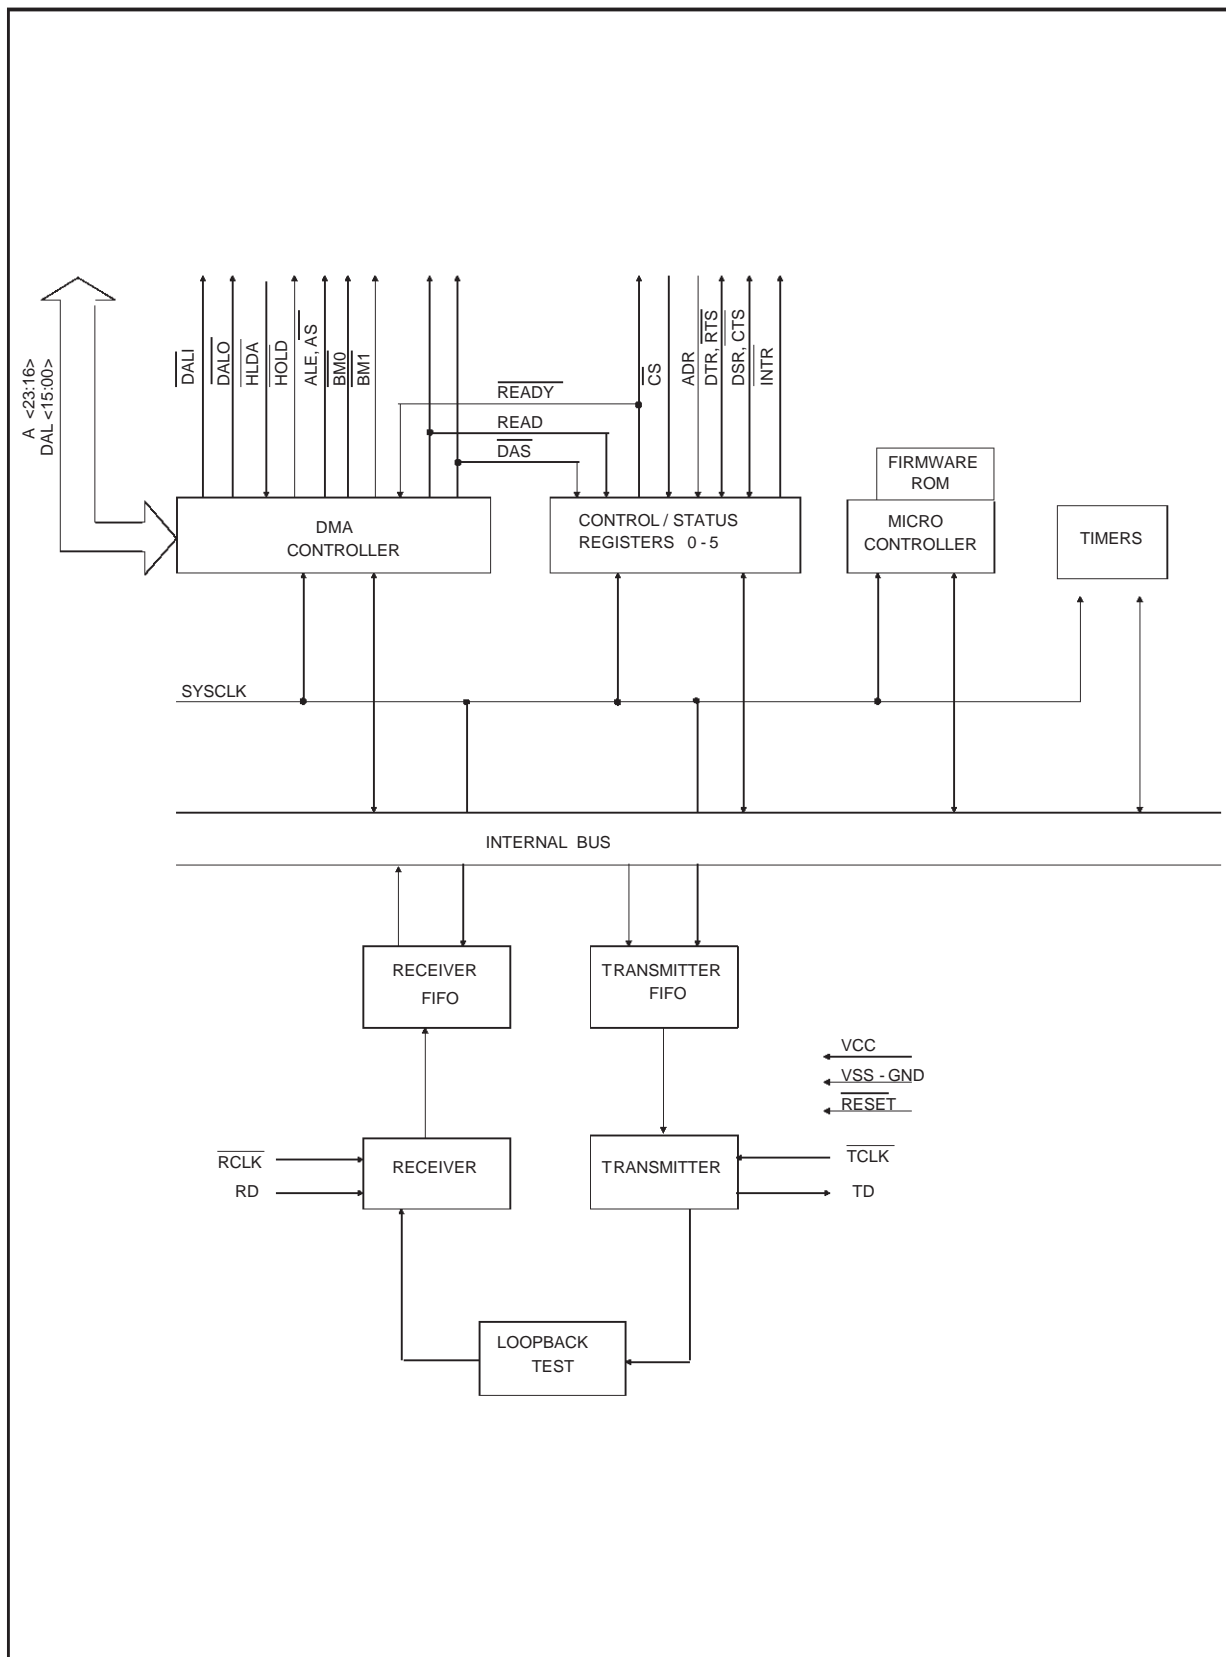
A <23:16>
DAL <15:00>

$\overline{DALI}$
$\overline{DALO}$
HLDA
$\overline{HOLD}$
ALE, $\overline{AS}$
$\overline{BM0}$
$\overline{BM1}$

$\overline{READY}$
READ
$\overline{DAS}$

$\overline{CS}$
ADR
DTR, $\overline{RTS}$
DSR, $\overline{CTS}$
$\overline{INTR}$

FIRMWARE ROM

DMA CONTROLLER

CONTROL / STATUS REGISTERS 0 - 5

MICRO CONTROLLER

TIMERS

SYSCLK

INTERNAL BUS

RECEIVER FIFO

TRANSMITTER FIFO

VCC
VSS - GND
$\overline{RESET}$

$\overline{RCLK}$
RD

RECEIVER

TRANSMITTER

$\overline{TCLK}$
TD

LOOPBACK TEST